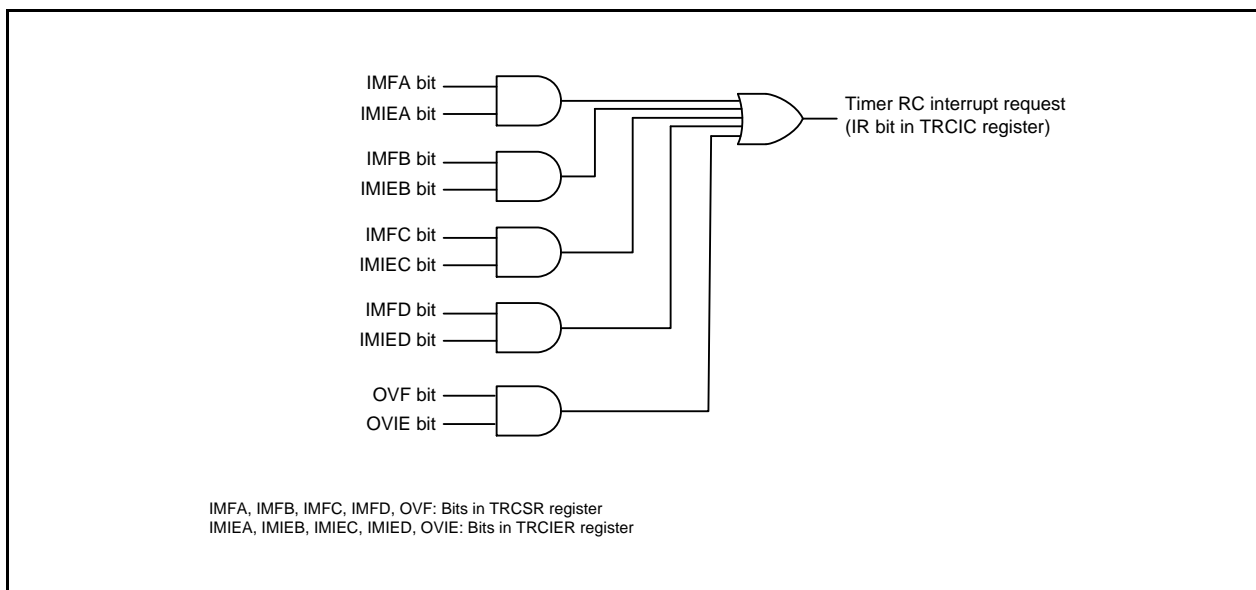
IMFA bit
IMIEA bit
IMFB bit
IMIEB bit
IMFC bit
IMIEC bit
IMFD bit
IMIED bit
OVF bit
OVIE bit

Timer RC interrupt request
(IR bit in TRCIC register)

IMFA, IMFB, IMFC, IMFD, OVF: Bits in TRCSR register
IMIEA, IMIEB, IMIEC, IMIED, OVIE: Bits in TRCIER register